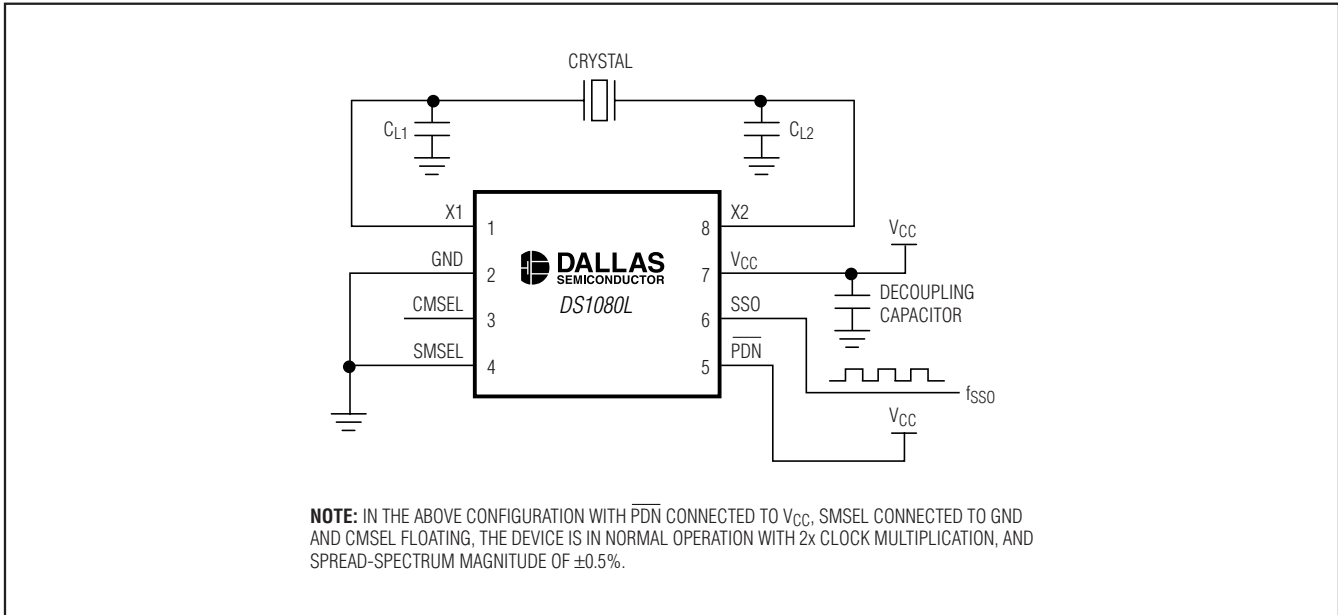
CRYSTAL

$C_{L1}$

$C_{L2}$

X1 1

GND 2

CMSEL 3

SMSEL 4

DALLAS SEMICONDUCTOR

DS1080L

8 X2

7 $V_{CC}$

6 SSO

5 $\overline{PDN}$

$V_{CC}$

DECOUPLING CAPACITOR

$f_{SSO}$

$V_{CC}$

**NOTE:** IN THE ABOVE CONFIGURATION WITH $\overline{PDN}$ CONNECTED TO $V_{CC}$, SMSEL CONNECTED TO GND AND CMSEL FLOATING, THE DEVICE IS IN NORMAL OPERATION WITH 2x CLOCK MULTIPLICATION, AND SPREAD-SPECTRUM MAGNITUDE OF ±0.5%.